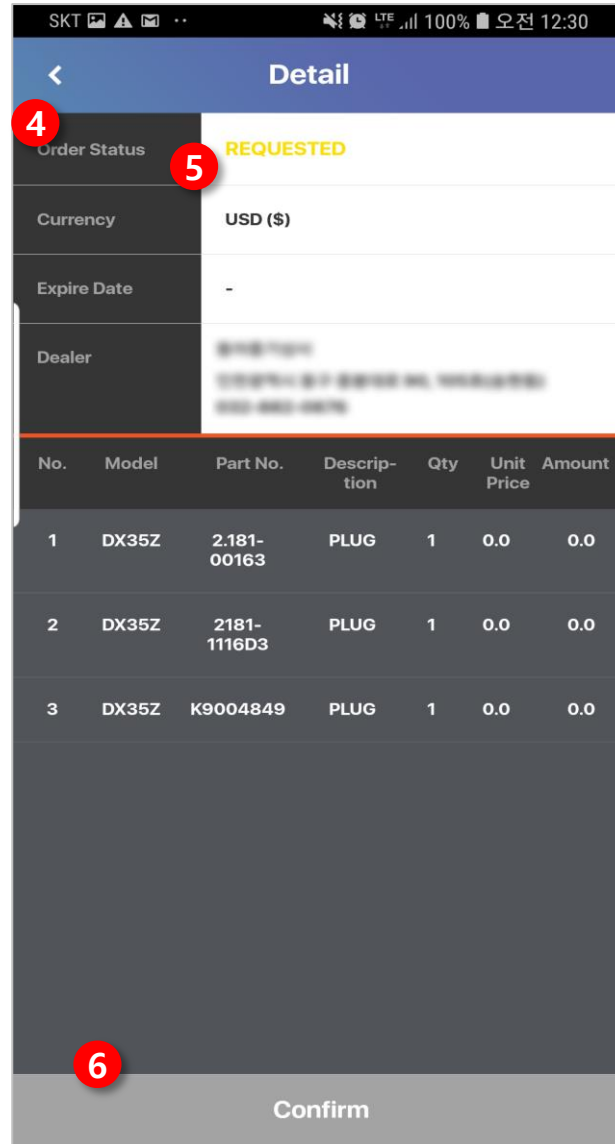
SKT 100% 오전 12:30

<

Detail

4

Order Status

5

REQUESTED

Currency

USD ($)

Expire Date

-

Dealer

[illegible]
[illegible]
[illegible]

| No. | Model | Part No. | Description | Qty | Unit Price | Amount |
|---|---|---|---|---|---|---|
| 1 | DX35Z | 2.181-00163 | PLUG | 1 | 0.0 | 0.0 |
| 2 | DX35Z | 2181-1116D3 | PLUG | 1 | 0.0 | 0.0 |
| 3 | DX35Z | K9004849 | PLUG | 1 | 0.0 | 0.0 |

6

Confirm